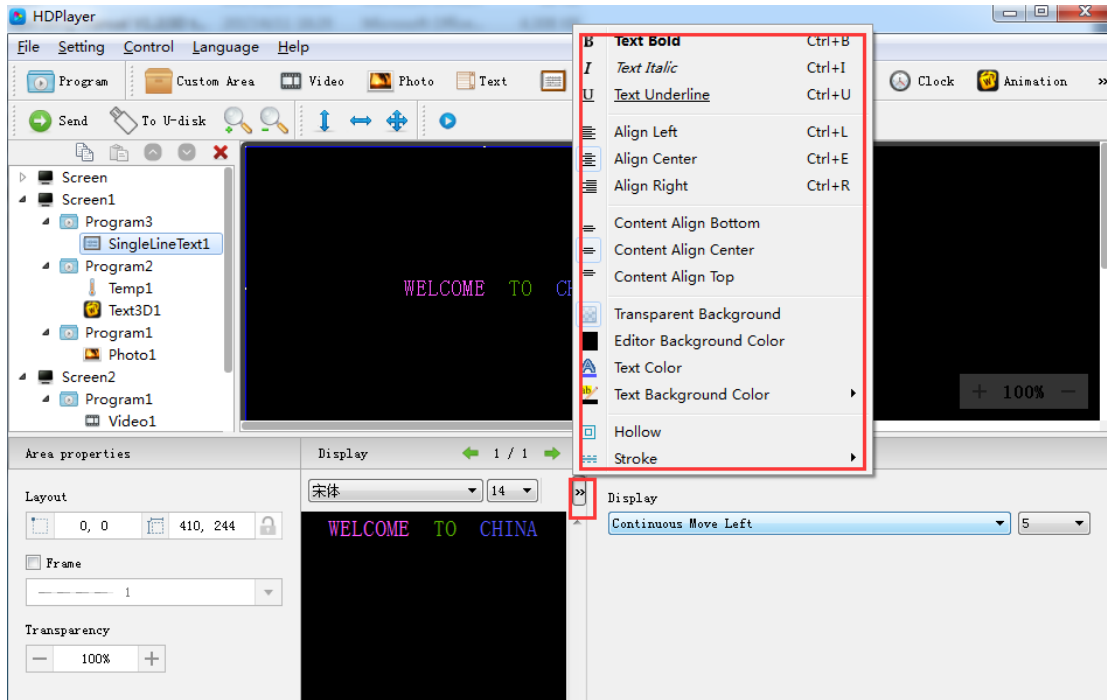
HDPlayer

File Setting Control Language Help

Program Custom Area Video Photo Text Clock Animation »

Send To U-disk

Screen
Screen1
Program3
SingleLineText1
Program2
Temp1
Text3D1
Program1
Photo1
Screen2
Program1
Video1

WELCOME TO CH

+ 100% −

B Text Bold Ctrl+B
I Text Italic Ctrl+I
U Text Underline Ctrl+U
Align Left Ctrl+L
Align Center Ctrl+E
Align Right Ctrl+R
Content Align Bottom
Content Align Center
Content Align Top
Transparent Background
Editor Background Color
Text Color
Text Background Color
Hollow
Stroke

Area properties

Layout
0, 0
410, 244

Frame
1

Transparency
100%

Display
1 / 1

宋体 14

»

WELCOME TO CHINA

Display
Continuous Move Left 5